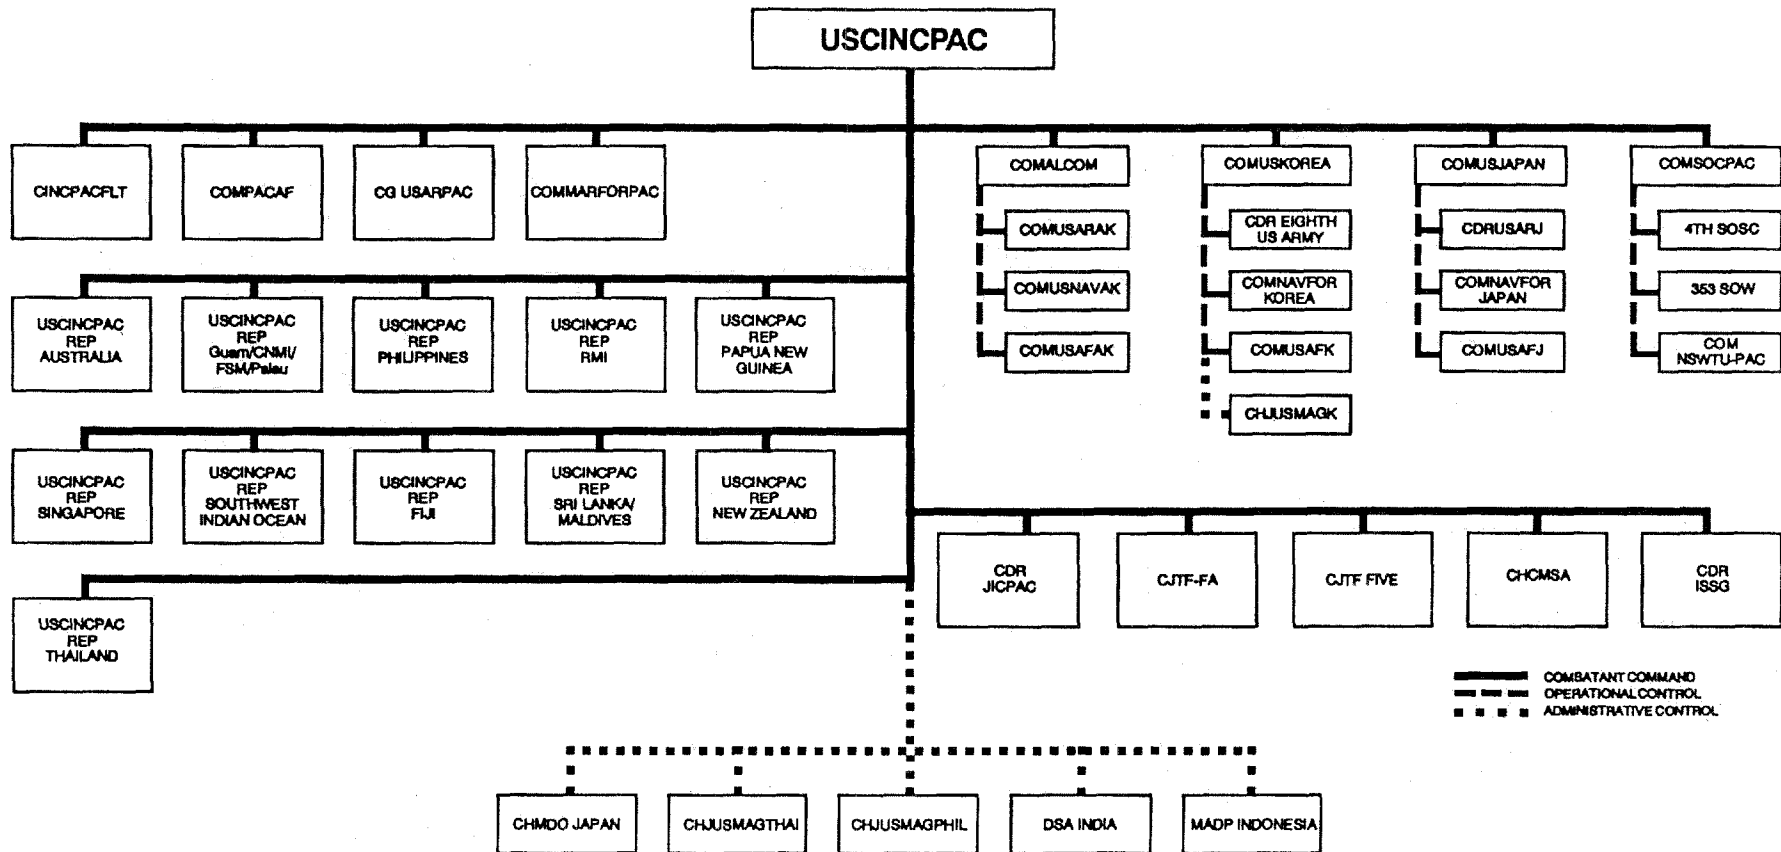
USCINCPAC

CINCPACFLT

COMPACAF

CG USARPAC

COMMARFORPAC

USCINCPAC REP AUSTRALIA

USCINCPAC REP Guam/CNMI/ FSM/Palau

USCINCPAC REP PHILIPPINES

USCINCPAC REP RMI

USCINCPAC REP PAPUA NEW GUINEA

USCINCPAC REP SINGAPORE

USCINCPAC REP SOUTHWEST INDIAN OCEAN

USCINCPAC REP FIJI

USCINCPAC REP SRI LANKA/ MALDIVES

USCINCPAC REP NEW ZEALAND

USCINCPAC REP THAILAND

COMALCOM

COMUSARAK

COMUSNAVAK

COMUSAFAK

COMUSKOREA

CDR EIGHTH US ARMY

COMNAVFOR KOREA

COMUSAFK

CHJUSMAGK

COMUSJAPAN

CDRUSARJ

COMNAVFOR JAPAN

COMUSAFJ

COMSOCPAC

4TH SOSC

353 SOW

COM NSWTU-PAC

CDR JICPAC

CJTF-FA

CJTF FIVE

CHCMSA

CDR ISSG

COMBATANT COMMAND
OPERATIONAL CONTROL
ADMINISTRATIVE CONTROL

CHMDO JAPAN

CHJUSMAGTHAI

CHJUSMAGPHIL

DSA INDIA

MADP INDONESIA